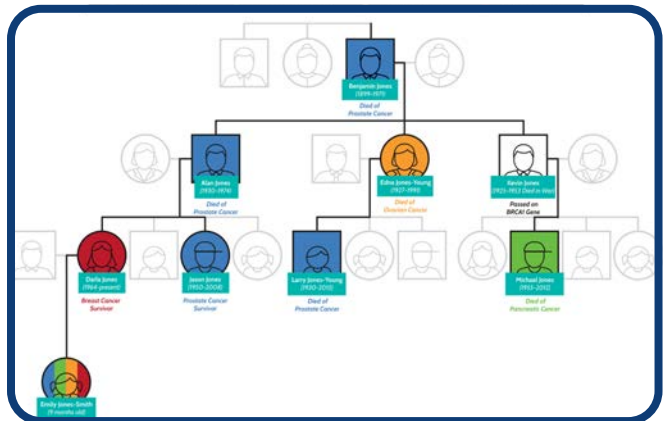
Benjamin Jones
(1899-1971)
Died of
Prostate Cancer

Alan Jones
(1930-1976)
Died of
Prostate Cancer

Edna Jones-Young
(1927-1991)
Died of
Ovarian Cancer

Kevin Jones
(1925-1953 Died in War)
Passed on
BRCA1 Gene

Darla Jones
(1964-present)
Breast Cancer
Survivor

Jason Jones
(1950-2008)
Prostate Cancer
Survivor

Larry Jones-Young
(1930-2010)
Died of
Prostate Cancer

Michael Jones
(1955-2010)
Died of
Pancreatic Cancer

Emily Jones-Smith
(9 months old)